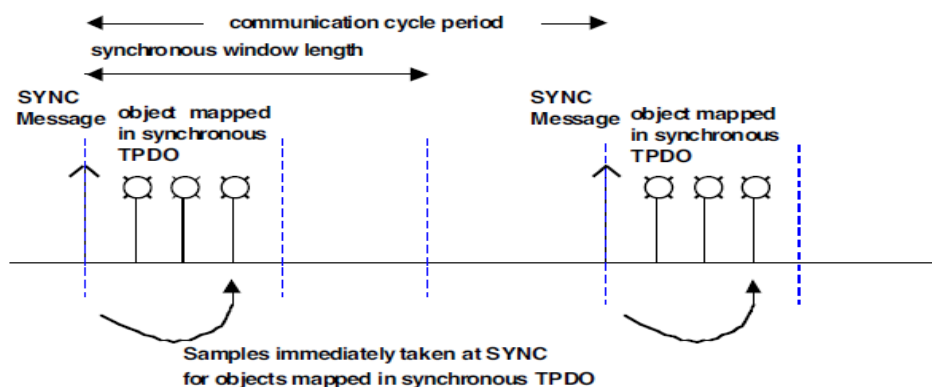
communication cycle period

synchronous window length

SYNC Message

object mapped in synchronous TPDO

SYNC Message

object mapped in synchronous TPDO

Samples immediately taken at SYNC for objects mapped in synchronous TPDO